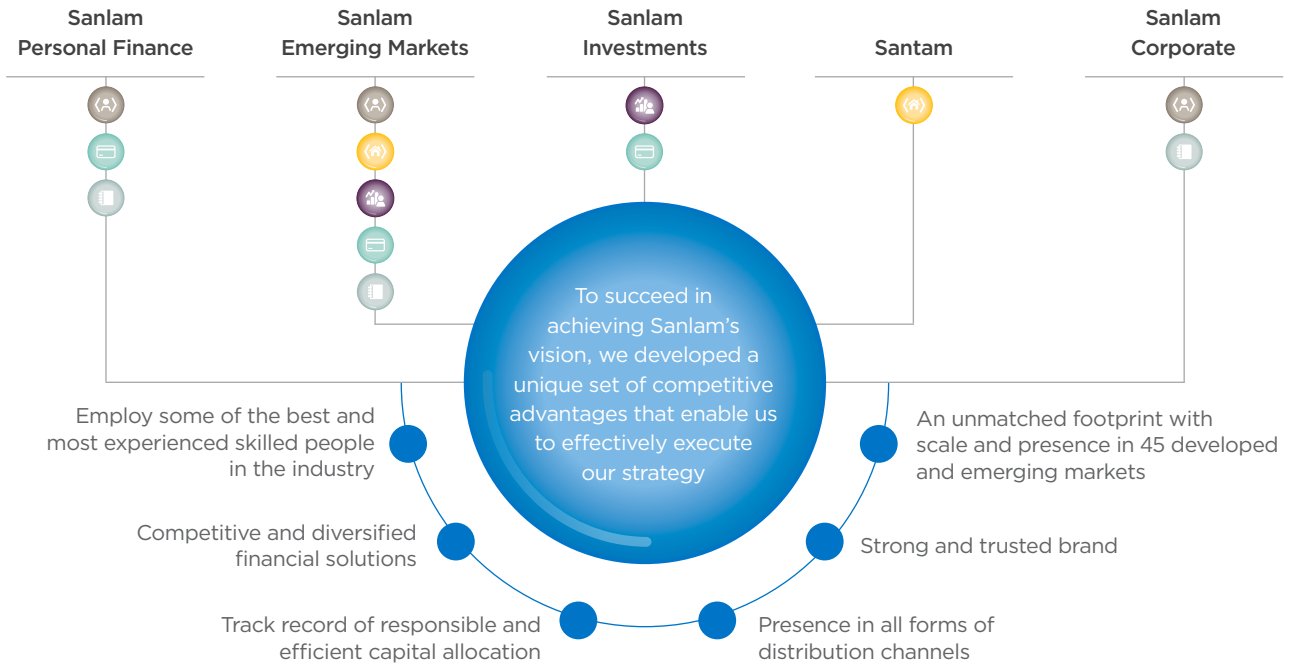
Sanlam Personal Finance

Sanlam Emerging Markets

Sanlam Investments

Santam

Sanlam Corporate

To succeed in achieving Sanlam's vision, we developed a unique set of competitive advantages that enable us to effectively execute our strategy

Employ some of the best and most experienced skilled people in the industry

Competitive and diversified financial solutions

Track record of responsible and efficient capital allocation

An unmatched footprint with scale and presence in 45 developed and emerging markets

Strong and trusted brand

Presence in all forms of distribution channels